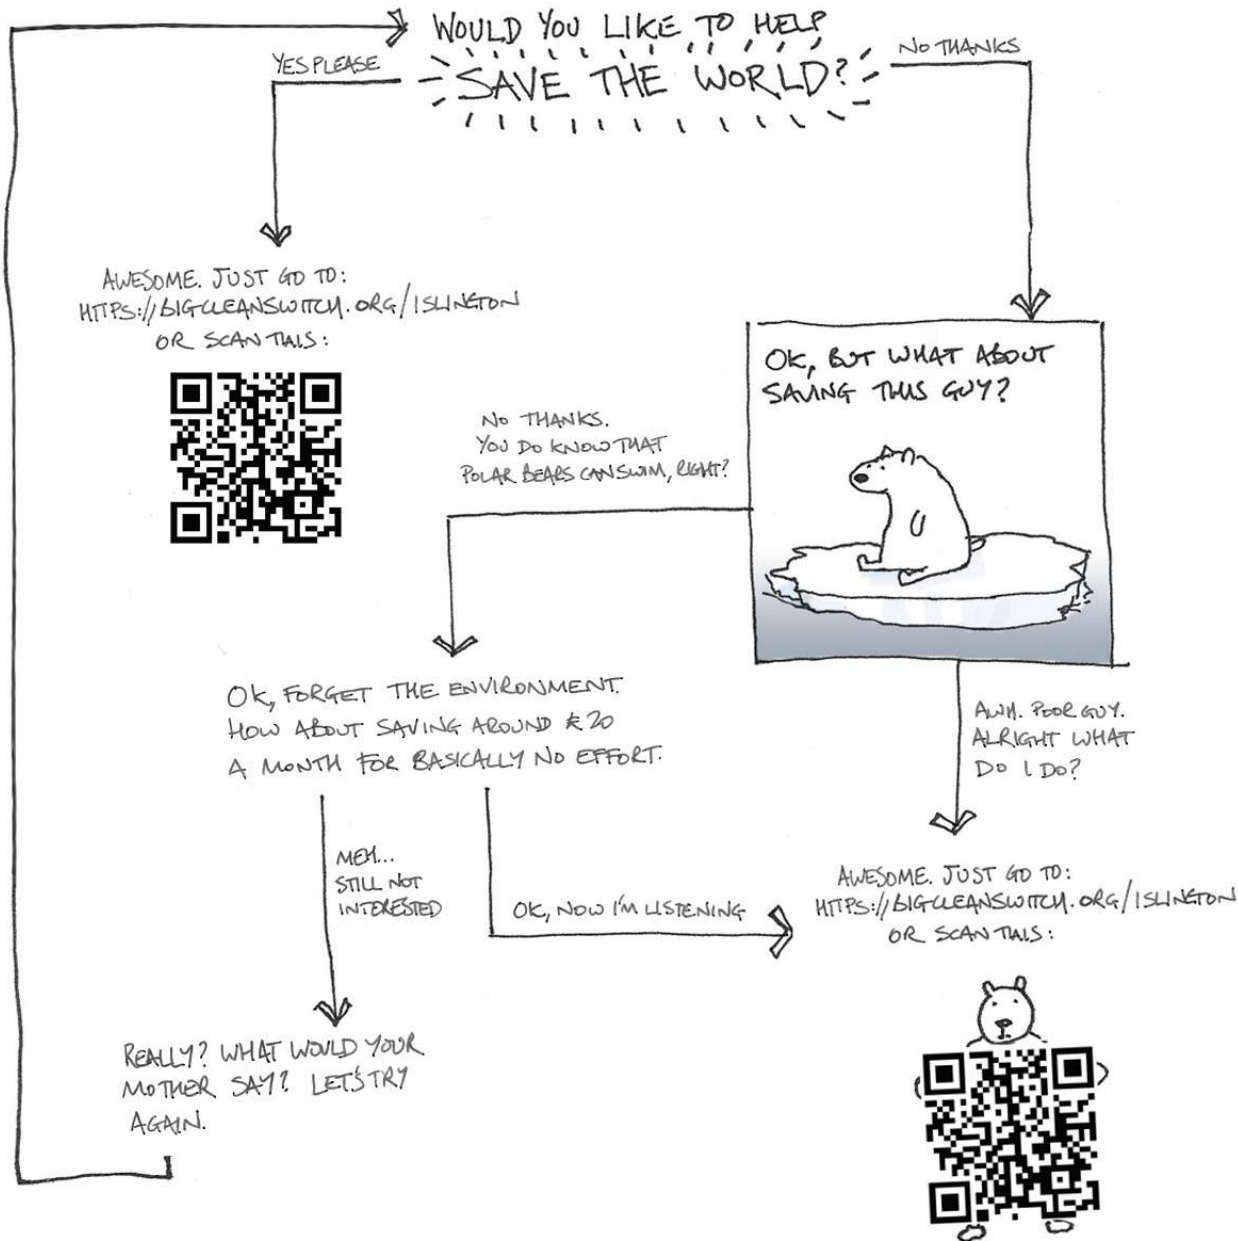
WOULD YOU LIKE TO HELP SAVE THE WORLD?

YES PLEASE

NO THANKS

AWESOME. JUST GO TO: HTTPS://BIGCLEANSWITCH.ORG/ISLINGTON OR SCAN THIS:

OK, BUT WHAT ABOUT SAVING THIS GUY?

NO THANKS. YOU DO KNOW THAT POLAR BEARS CAN SWIM, RIGHT?

OK, FORGET THE ENVIRONMENT. HOW ABOUT SAVING AROUND £20 A MONTH FOR BASICALLY NO EFFORT.

AWH. POOR GUY. ALRIGHT WHAT DO I DO?

MEH... STILL NOT INTERESTED

OK, NOW I'M LISTENING

AWESOME. JUST GO TO: HTTPS://BIGCLEANSWITCH.ORG/ISLINGTON OR SCAN THIS:

REALLY? WHAT WOULD YOUR MOTHER SAY? LET'S TRY AGAIN.